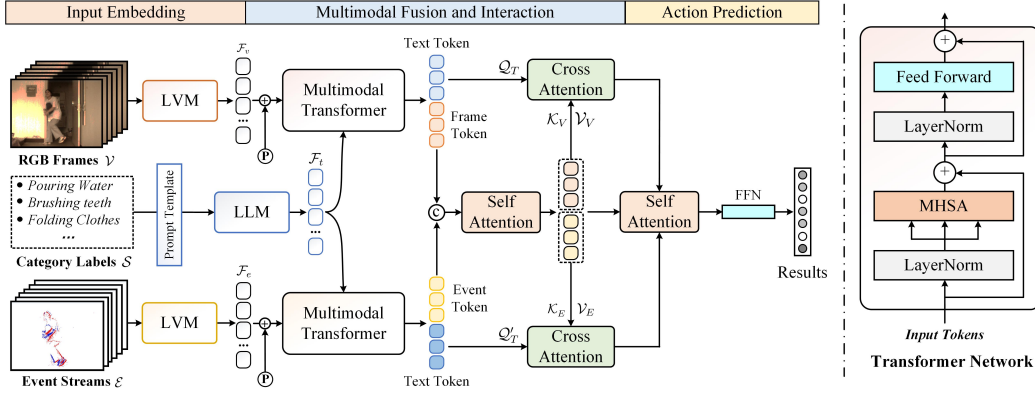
Input Embedding

Multimodal Fusion and Interaction

Action Prediction

$\mathcal{F}_v$

LVM

P

Multimodal Transformer

Text Token

Frame Token

$\mathcal{Q}_T$

Cross Attention

$\mathcal{K}_V$ $\mathcal{V}_V$

RGB Frames $\mathcal{V}$

• Pouring Water
• Brushing teeth
• Folding Clothes
...

Prompt Template

LLM

$\mathcal{F}_t$

C

Self Attention

Self Attention

FFN

Results

Category Labels $\mathcal{S}$

$\mathcal{F}_e$

LVM

P

Multimodal Transformer

Event Token

$\mathcal{K}_E$ $\mathcal{V}_E$

$\mathcal{Q}'_T$

Cross Attention

Event Streams $\mathcal{E}$

Text Token

+

Feed Forward

LayerNorm

+

MHSA

LayerNorm

Input Tokens

Transformer Network